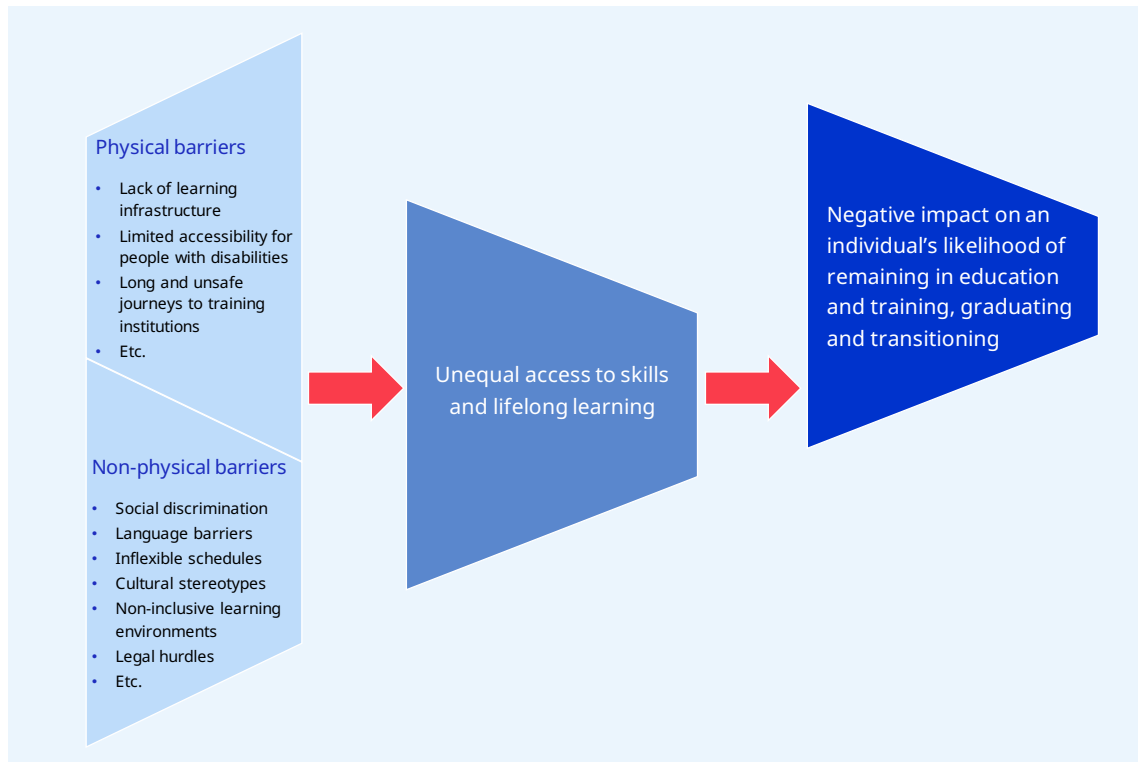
Physical barriers

- Lack of learning infrastructure
- Limited accessibility for people with disabilities
- Long and unsafe journeys to training institutions
- Etc.

Non-physical barriers

- Social discrimination
- Language barriers
- Inflexible schedules
- Cultural stereotypes
- Non-inclusive learning environments
- Legal hurdles
- Etc.

Unequal access to skills and lifelong learning

Negative impact on an individual’s likelihood of remaining in education and training, graduating and transitioning